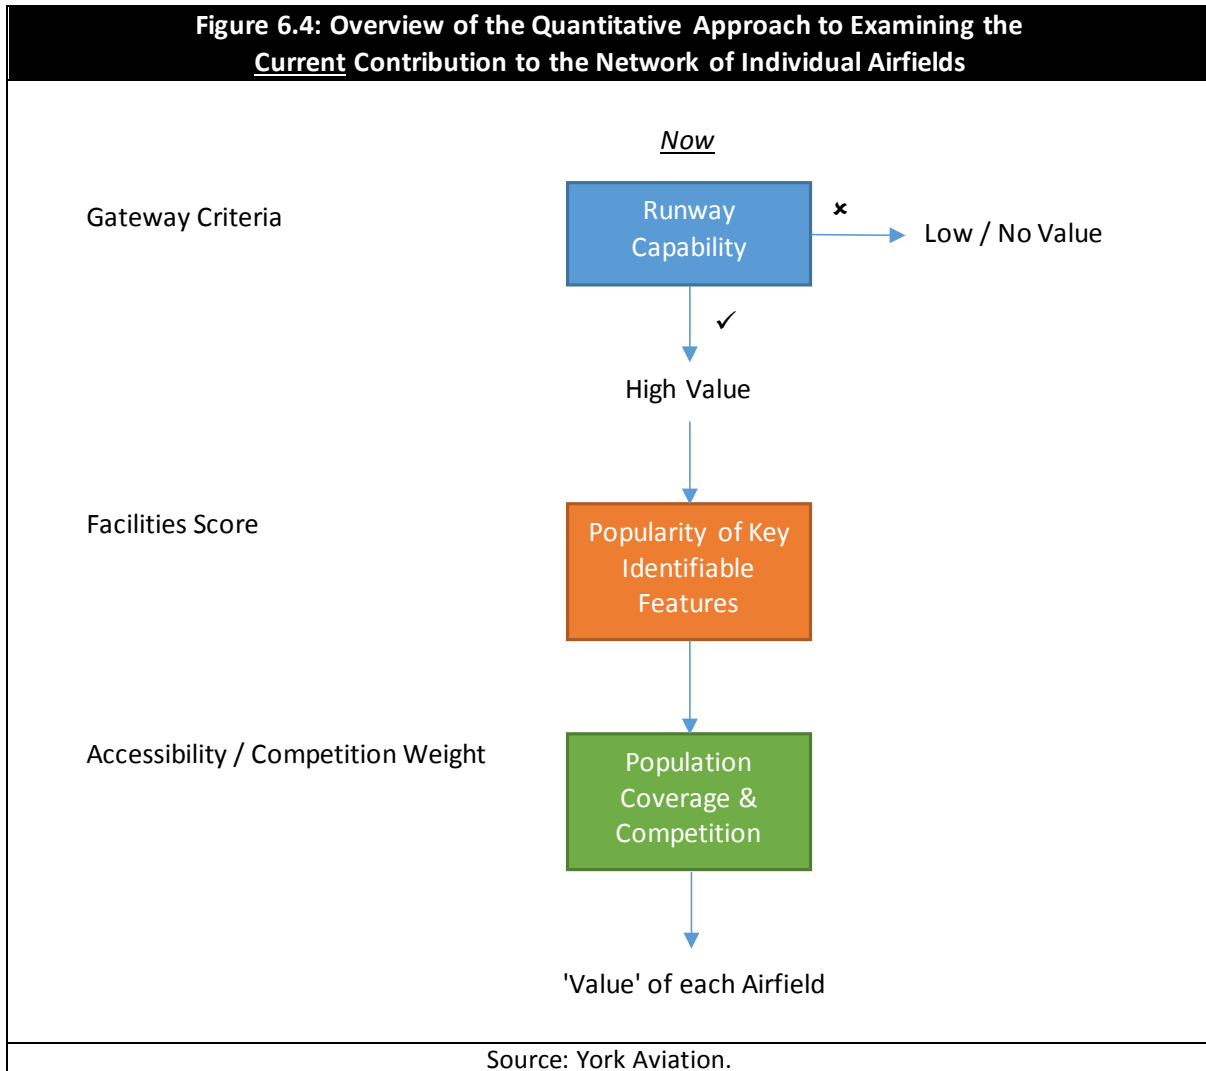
Figure 6.4: Overview of the Quantitative Approach to Examining the Current Contribution to the Network of Individual Airfields

Now

Gateway Criteria

Runway Capability

×

Low / No Value

✓

High Value

Facilities Score

Popularity of Key Identifiable Features

Accessibility / Competition Weight

Population Coverage & Competition

'Value' of each Airfield

Source: York Aviation.